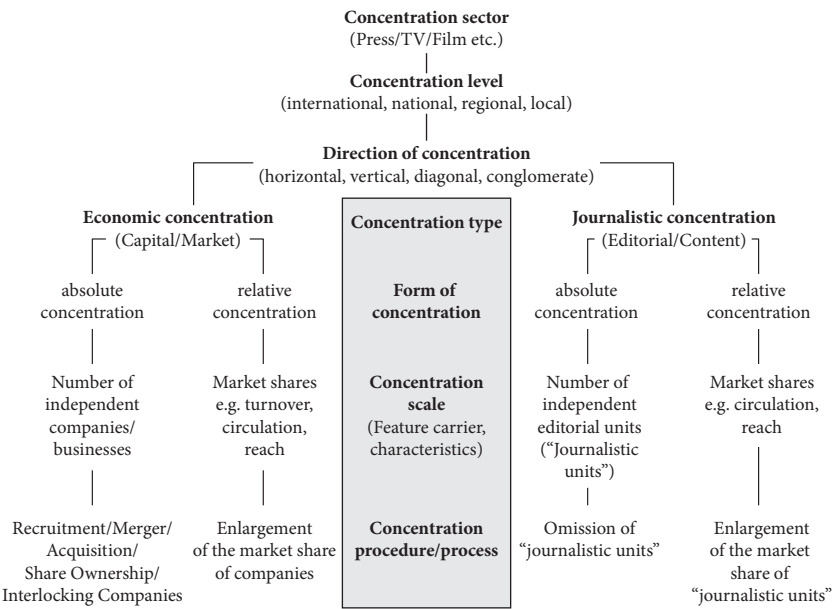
Concentration sector
(Press/TV/Film etc.)

Concentration level
(international, national, regional, local)

Direction of concentration
(horizontal, vertical, diagonal, conglomerate)

Economic concentration
(Capital/Market)

absolute concentration

Number of independent companies/ businesses

Recruitment/Merger/ Acquisition/ Share Ownership/ Interlocking Companies

relative concentration

Market shares e.g. turnover, circulation, reach

Enlargement of the market share of companies

Concentration type

Form of concentration

Concentration scale
(Feature carrier, characteristics)

Concentration procedure/process

Journalistic concentration
(Editorial/Content)

absolute concentration

Number of independent editorial units ("Journalistic units")

Omission of "journalistic units"

relative concentration

Market shares e.g. circulation, reach

Enlargement of the market share of "journalistic units"